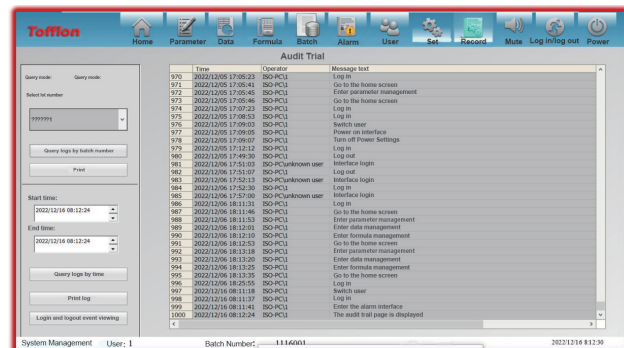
Tofflon

Home Parameter Data Formula Batch Alarm User Set Record Mute Log in/log out Power

Audit Trial

Query mode: Query mode:

Select lot number

?????1

Query logs by batch number

Print

Start time:

2022/12/16 08:12:24

End time:

2022/12/16 08:12:24

Query logs by time

Print log

Login and logout event viewing

| | Time | Operator | Message text |
|---|---|---|---|
| 970 | 2022/12/05 17:05:23 | ISO-PC\1 | Log in |
| 971 | 2022/12/05 17:05:41 | ISO-PC\1 | Go to the home screen |
| 972 | 2022/12/05 17:05:45 | ISO-PC\1 | Enter parameter management |
| 973 | 2022/12/05 17:05:46 | ISO-PC\1 | Go to the home screen |
| 974 | 2022/12/05 17:07:23 | ISO-PC\1 | Log in |
| 975 | 2022/12/05 17:08:53 | ISO-PC\1 | Log in |
| 976 | 2022/12/05 17:09:03 | ISO-PC\1 | Switch user |
| 977 | 2022/12/05 17:09:05 | ISO-PC\1 | Power on interface |
| 978 | 2022/12/05 17:09:07 | ISO-PC\1 | Turn off Power Settings |
| 979 | 2022/12/05 17:12:12 | ISO-PC\1 | Log in |
| 980 | 2022/12/05 17:49:30 | ISO-PC\1 | Log out |
| 981 | 2022/12/06 17:51:03 | ISO-PC\unknown user | Interface login |
| 982 | 2022/12/06 17:51:07 | ISO-PC\1 | Log out |
| 983 | 2022/12/06 17:52:13 | ISO-PC\unknown user | Interface login |
| 984 | 2022/12/06 17:52:30 | ISO-PC\1 | Log in |
| 985 | 2022/12/06 17:57:00 | ISO-PC\unknown user | Interface login |
| 986 | 2022/12/06 18:11:31 | ISO-PC\1 | Log in |
| 987 | 2022/12/06 18:11:46 | ISO-PC\1 | Go to the home screen |
| 988 | 2022/12/06 18:11:53 | ISO-PC\1 | Enter parameter management |
| 989 | 2022/12/06 18:12:01 | ISO-PC\1 | Enter data management |
| 990 | 2022/12/06 18:12:10 | ISO-PC\1 | Enter formula management |
| 991 | 2022/12/06 18:12:53 | ISO-PC\1 | Go to the home screen |
| 992 | 2022/12/06 18:13:18 | ISO-PC\1 | Enter parameter management |
| 993 | 2022/12/06 18:13:20 | ISO-PC\1 | Enter data management |
| 994 | 2022/12/06 18:13:25 | ISO-PC\1 | Enter formula management |
| 995 | 2022/12/06 18:13:35 | ISO-PC\1 | Go to the home screen |
| 996 | 2022/12/06 18:25:55 | ISO-PC\1 | Log in |
| 997 | 2022/12/16 08:11:18 | ISO-PC\1 | Switch user |
| 998 | 2022/12/16 08:11:37 | ISO-PC\1 | Log in |
| 999 | 2022/12/16 08:11:41 | ISO-PC\1 | Enter the alarm interface |
| 1000 | 2022/12/16 08:12:24 | ISO-PC\1 | The audit trail page is displayed |

System Management User: 1 Batch Number: 1116001 2022/12/16 8:12:30